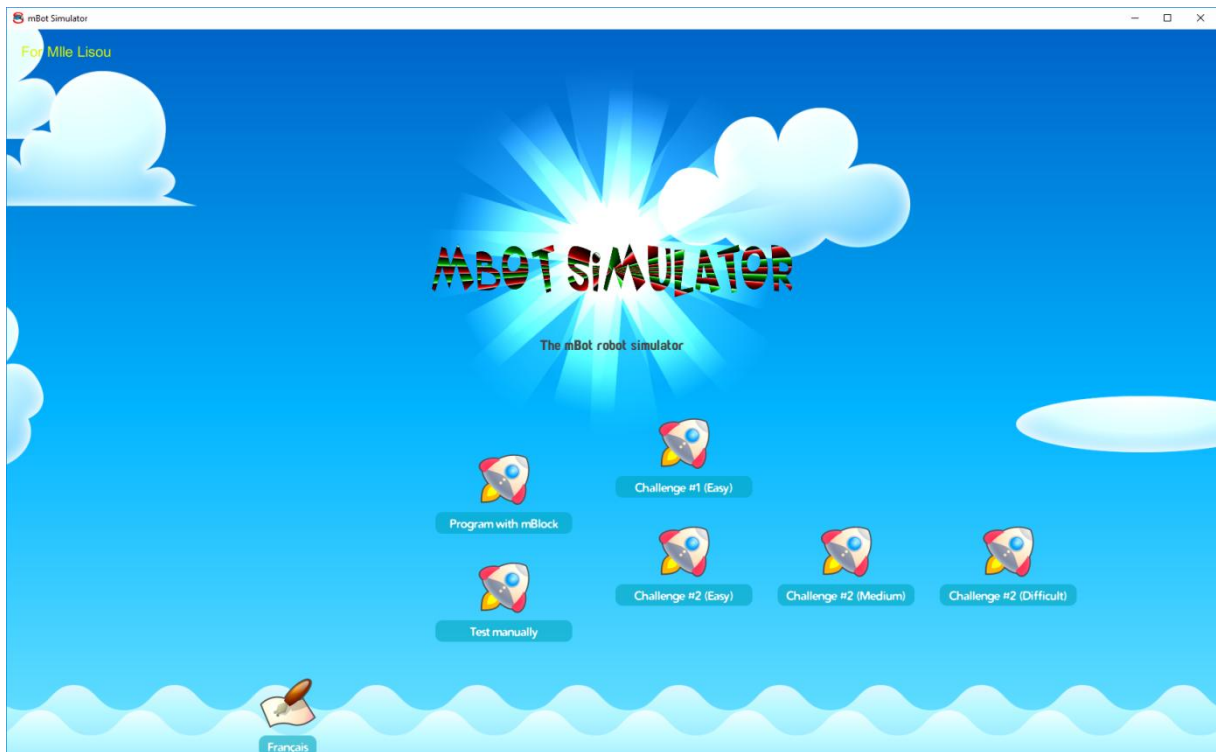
mBot Simulator

For Mlle Lisou

MBOT SIMULATOR

The mBot robot simulator

Challenge #1 (Easy)

Program with mBlock

Challenge #2 (Easy)

Challenge #2 (Medium)

Challenge #2 (Difficult)

Test manually

Français